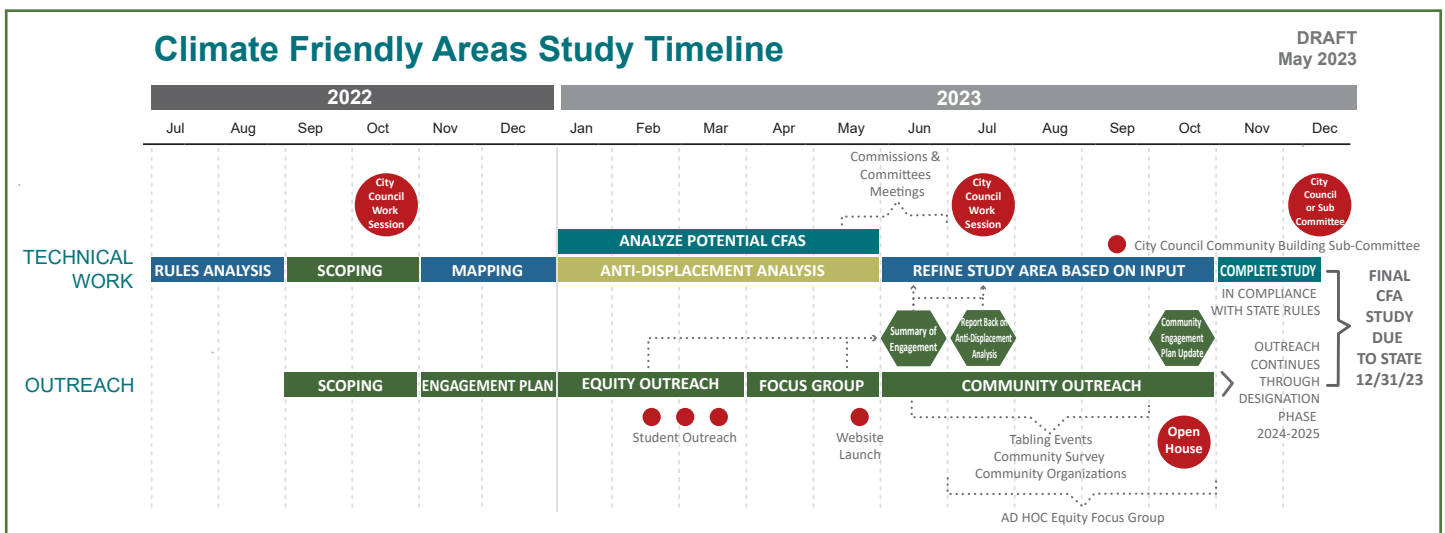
Climate Friendly Areas Study Timeline

DRAFT
May 2023

2022

2023

Jul Aug Sep Oct Nov Dec Jan Feb Mar Apr May Jun Jul Aug Sep Oct Nov Dec

Commissions & Committees Meetings

City Council Work Session

City Council Work Session

City Council or Sub Committee

City Council Community Building Sub-Committee

ANALYZE POTENTIAL CFAS

TECHNICAL WORK

RULES ANALYSIS

SCOPING

MAPPING

ANTI-DISPLACEMENT ANALYSIS

REFINE STUDY AREA BASED ON INPUT

COMPLETE STUDY

IN COMPLIANCE WITH STATE RULES

FINAL CFA STUDY DUE TO STATE 12/31/23

Summary of Engagement

Report Back on Anti-Displacement Analysis

Community Engagement Plan Update

OUTREACH CONTINUES THROUGH DESIGNATION PHASE 2024-2025

OUTREACH

SCOPING

ENGAGEMENT PLAN

EQUITY OUTREACH

FOCUS GROUP

COMMUNITY OUTREACH

Student Outreach

Website Launch

Open House

Tabling Events
Community Survey
Community Organizations

AD HOC Equity Focus Group